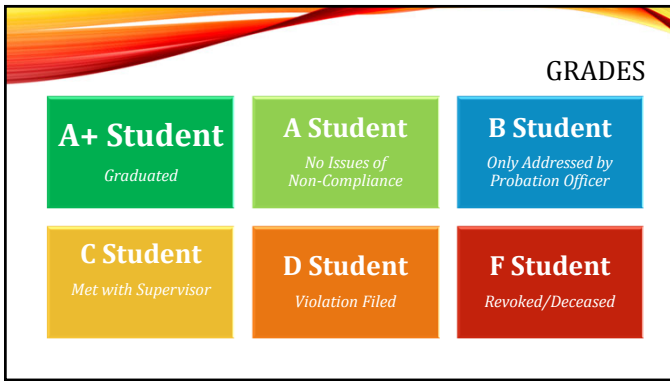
GRADES

A+ Student
Graduated

A Student
No Issues of Non-Compliance

B Student
Only Addressed by Probation Officer

C Student
Met with Supervisor

D Student
Violation Filed

F Student
Revoked/Deceased